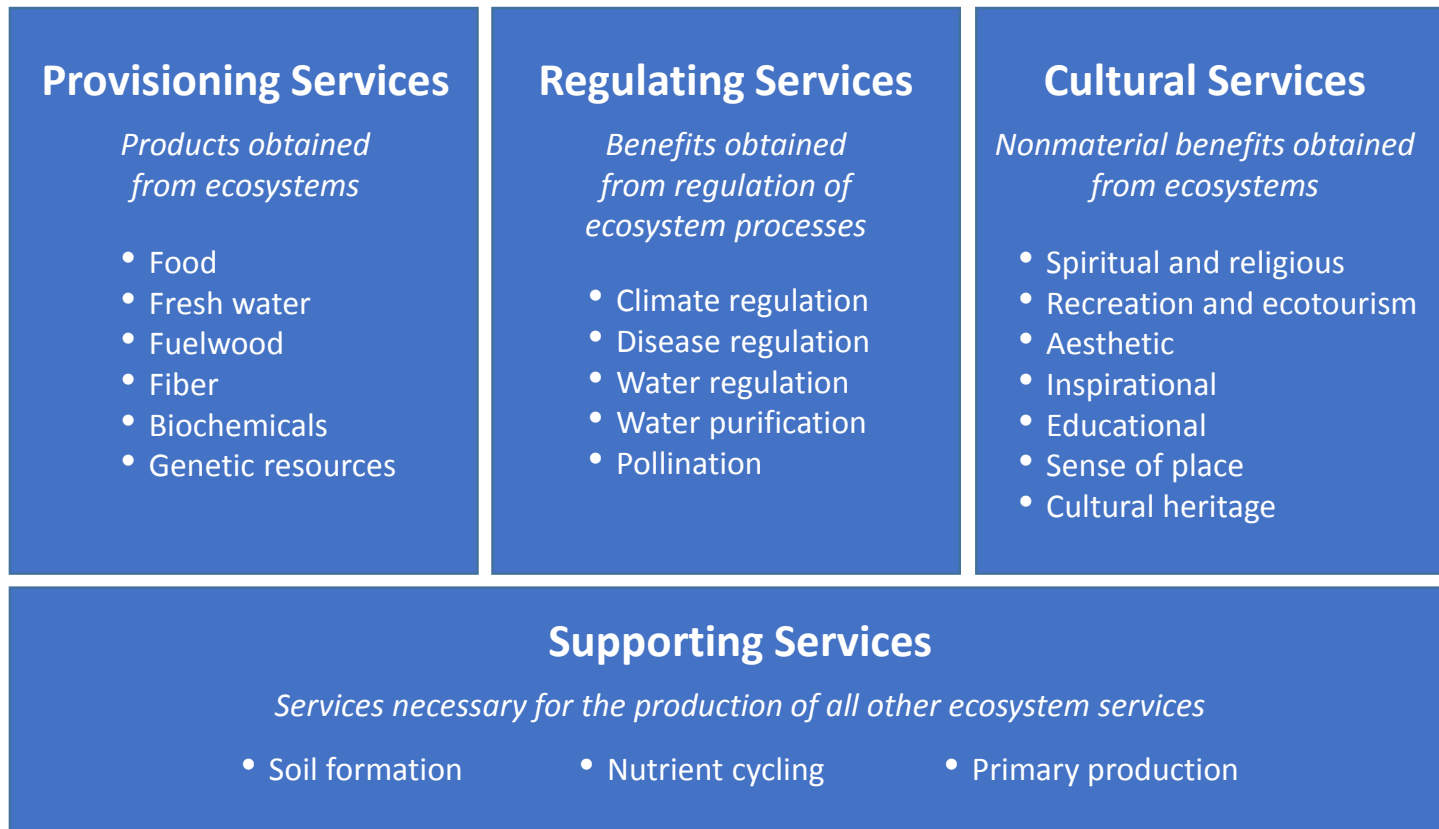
Provisioning Services

*Products obtained from ecosystems*

- Food
- Fresh water
- Fuelwood
- Fiber
- Biochemicals
- Genetic resources

Regulating Services

*Benefits obtained from regulation of ecosystem processes*

- Climate regulation
- Disease regulation
- Water regulation
- Water purification
- Pollination

Cultural Services

*Nonmaterial benefits obtained from ecosystems*

- Spiritual and religious
- Recreation and ecotourism
- Aesthetic
- Inspirational
- Educational
- Sense of place
- Cultural heritage

Supporting Services

*Services necessary for the production of all other ecosystem services*

- Soil formation
- Nutrient cycling
- Primary production